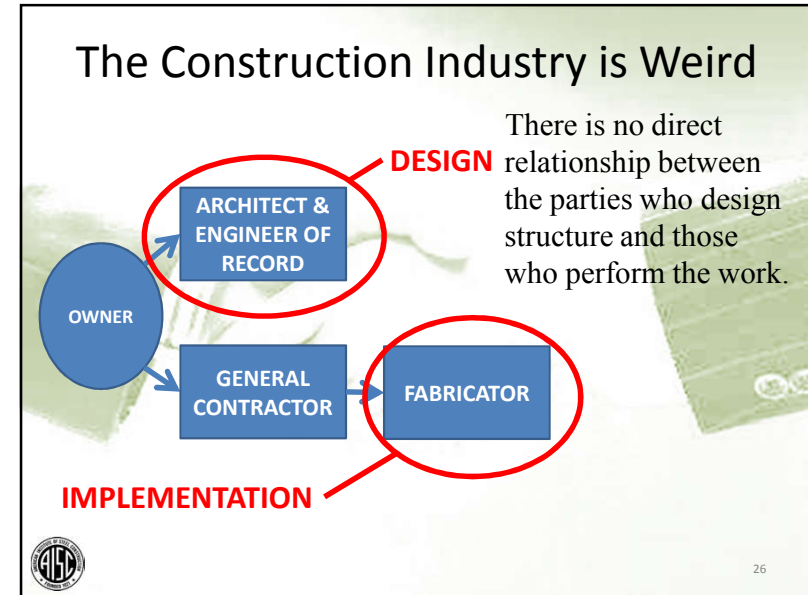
The Construction Industry is Weird

There is no direct relationship between the parties who design structure and those who perform the work.

DESIGN

ARCHITECT & ENGINEER OF RECORD

OWNER

GENERAL CONTRACTOR

FABRICATOR

IMPLEMENTATION

AISC

26